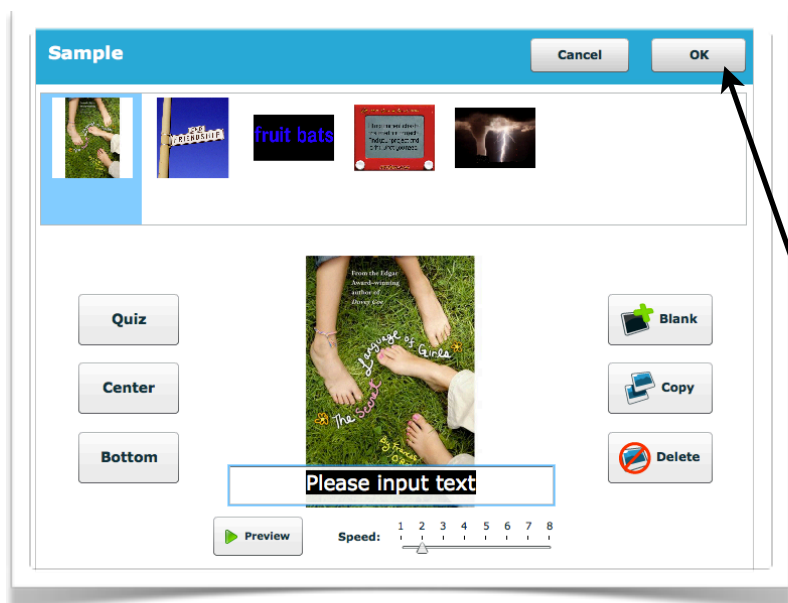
Sample

Cancel

OK

fruit bats

From the Edgar Award-winning author of Dovey Coe

The Secret Language of Girls

Quiz

Center

Bottom

Blank

Copy

Delete

Please input text

Preview

Speed: 1 2 3 4 5 6 7 8